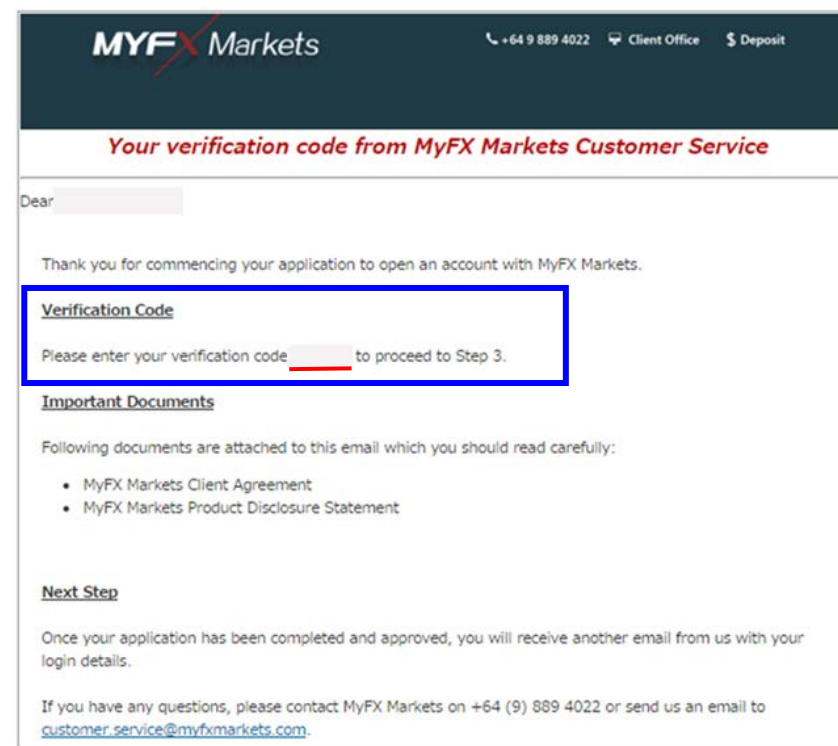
MYFX Markets

+64 9 889 4022 Client Office $ Deposit

Your verification code from MyFX Markets Customer Service

Dear

Thank you for commencing your application to open an account with MyFX Markets.

Verification Code

Please enter your verification code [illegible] to proceed to Step 3.

Important Documents

Following documents are attached to this email which you should read carefully:

- MyFX Markets Client Agreement
- MyFX Markets Product Disclosure Statement

Next Step

Once your application has been completed and approved, you will receive another email from us with your login details.

If you have any questions, please contact MyFX Markets on +64 (9) 889 4022 or send us an email to customer.service@myfxmarkets.com.